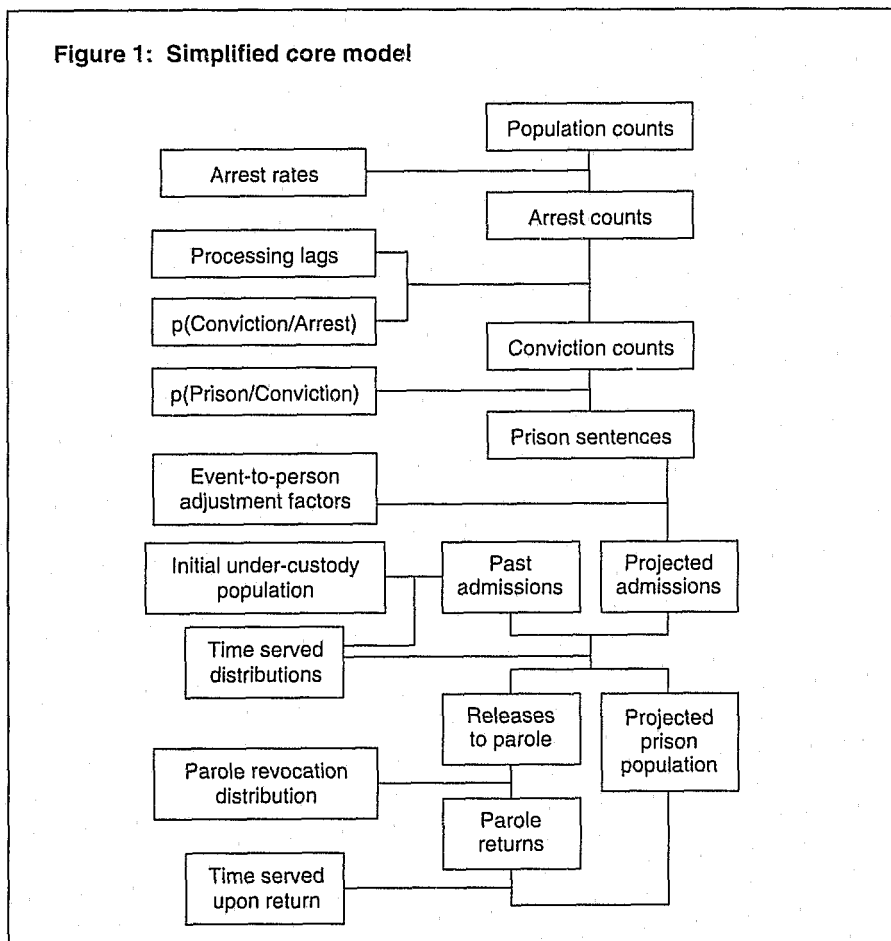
Figure 1: Simplified core model

Population counts

Arrest rates

Arrest counts

Processing lags

p(Conviction/Arrest)

Conviction counts

p(Prison/Conviction)

Prison sentences

Event-to-person adjustment factors

Initial under-custody population

Past admissions

Projected admissions

Time served distributions

Releases to parole

Projected prison population

Parole revocation distribution

Parole returns

Time served upon return